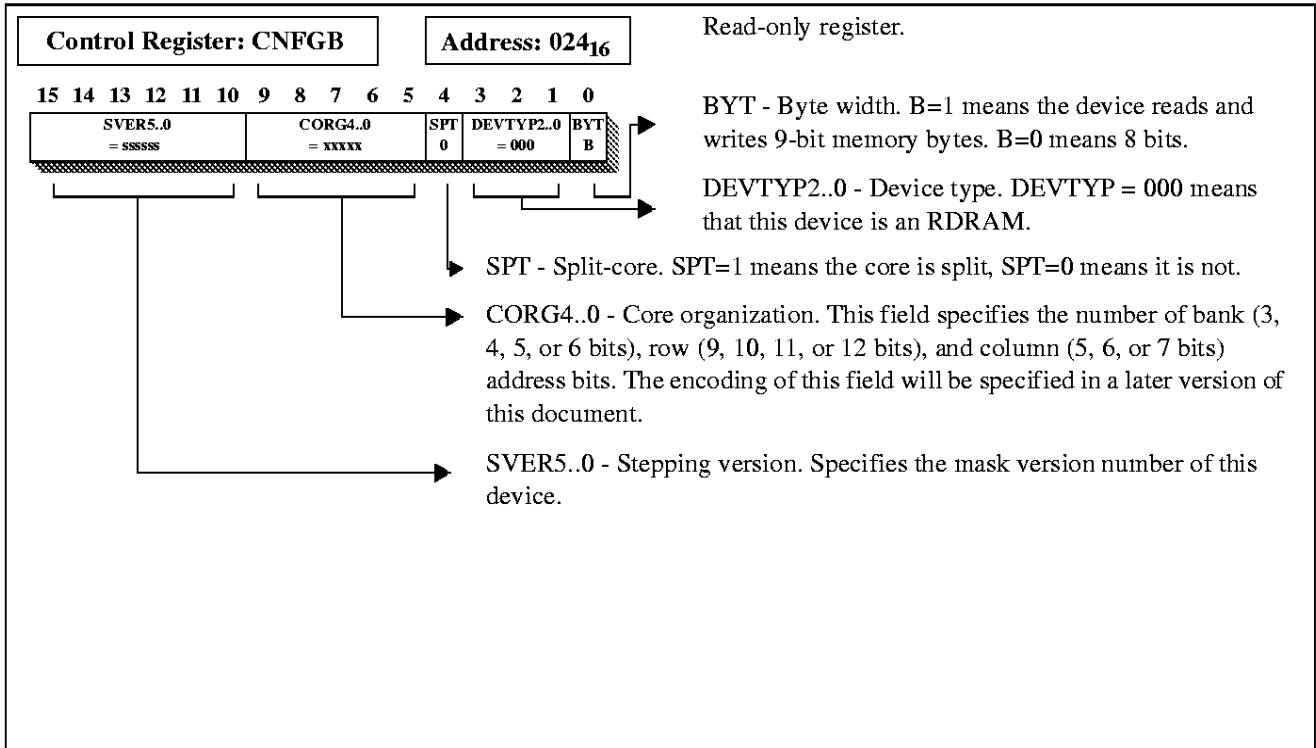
Control Register: CNFGB

Address: $024_{16}$

Read-only register.

15 14 13 12 11 10 9 8 7 6 5 4 3 2 1 0

SVER5..0
= ssssss

CORG4..0
= xxxxx

SPT
0

DEVTYP2..0
= 000

BYT
B

BYT - Byte width. B=1 means the device reads and writes 9-bit memory bytes. B=0 means 8 bits.

DEVTYP2..0 - Device type. DEVTYP = 000 means that this device is an RDRAM.

SPT - Split-core. SPT=1 means the core is split, SPT=0 means it is not.

CORG4..0 - Core organization. This field specifies the number of bank (3, 4, 5, or 6 bits), row (9, 10, 11, or 12 bits), and column (5, 6, or 7 bits) address bits. The encoding of this field will be specified in a later version of this document.

SVER5..0 - Stepping version. Specifies the mask version number of this device.